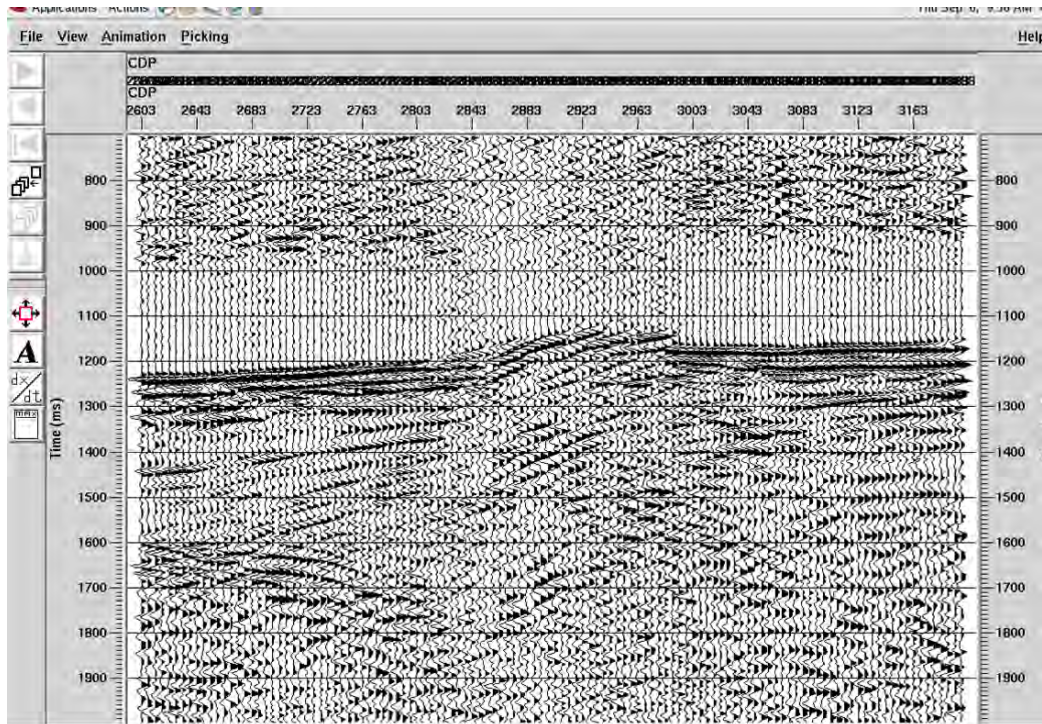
Applications Actions

Thu Sep 6, 9:58 AM

File View Animation Picking

Help

CDP

CDP

2603 2643 2683 2723 2763 2803 2843 2883 2923 2963 3003 3043 3083 3123 3163

A

$\frac{dx}{dt}$

max

Time (ms)

800
900
1000
1100
1200
1300
1400
1500
1600
1700
1800
1900

800
900
1000
1100
1200
1300
1400
1500
1600
1700
1800
1900